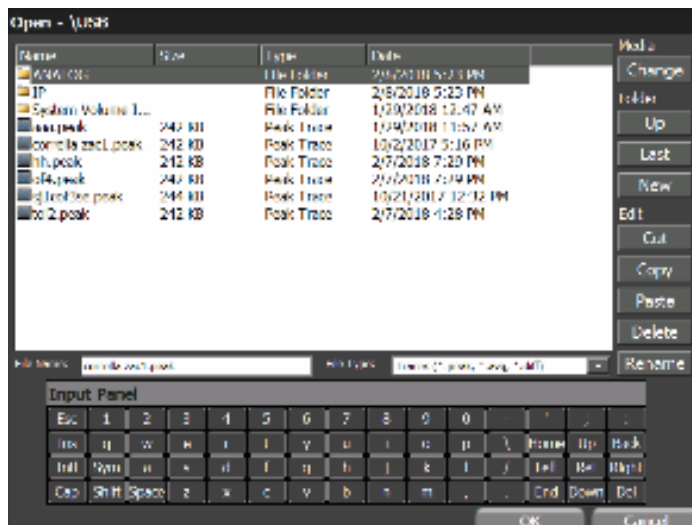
Open - \USB

| Name | Size | Type | Date |
|---|---|---|---|
| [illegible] | | File Folder | 2/6/2018 5:23 PM |
| IP | | File Folder | 2/6/2018 5:23 PM |
| System Volume I... | | File Folder | 1/30/2018 12:47 AM |
| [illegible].peak | 242 KB | Peak Trace | 1/29/2018 11:57 AM |
| corrella zac1.peak | 242 KB | Peak Trace | 10/2/2017 5:16 PM |
| hh.peak | 242 KB | Peak Trace | 2/7/2018 7:20 PM |
| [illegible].peak | 242 KB | Peak Trace | 2/7/2018 7:29 PM |
| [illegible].peak | 244 KB | Peak Trace | 10/21/2017 12:12 PM |
| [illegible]2.peak | 242 KB | Peak Trace | 2/7/2018 1:28 PM |

Media
Change
Folder
Up
Last
New
Edit
Cut
Copy
Paste
Delete
Rename

File Name: corrella zac1.peak
File Type: Traces (*.peak, *.avg, *.diff)

Input Panel

| Esc | 1 | 2 | 3 | 4 | 5 | 6 | 7 | 8 | 9 | 0 | - | = | , | . |
|---|---|---|---|---|---|---|---|---|---|---|---|---|---|---|
| Ins | q | w | e | r | t | y | u | i | o | p | \ | Home | Up | Back |
| Intl | Sym | a | s | d | f | g | h | j | k | l | / | Left | Ret | Right |
| Cap | Shift | Space | z | x | c | v | b | n | m | , | . | End | Down | Del |

OK
Cancel